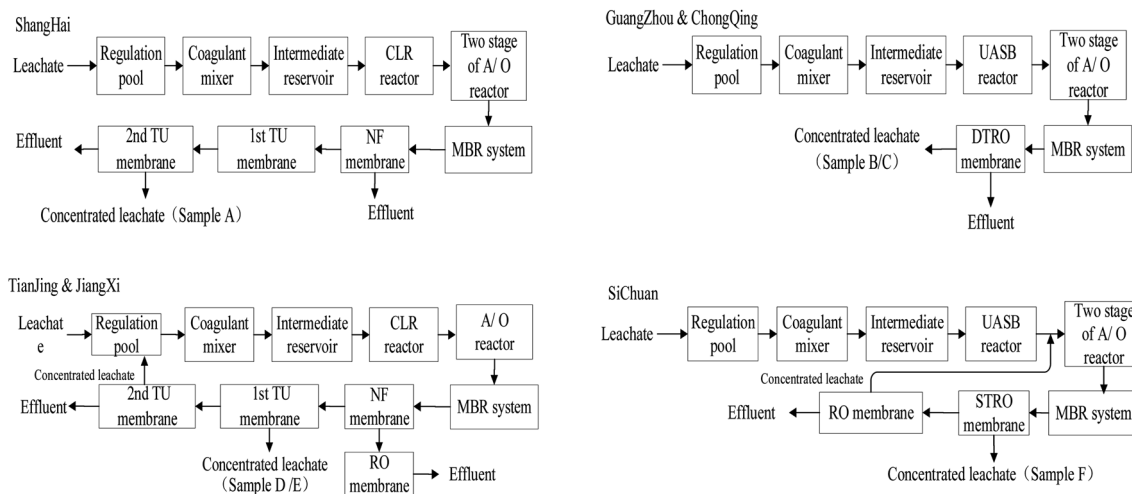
ShangHai

Leachate

Regulation pool

Coagulant mixer

Intermediate reservoir

CLR reactor

Two stage of A/ O reactor

Effluent

2nd TU membrane

1st TU membrane

NF membrane

MBR system

Concentrated leachate（Sample A）

Effluent

GuangZhou & ChongQing

Leachate

Regulation pool

Coagulant mixer

Intermediate reservoir

UASB reactor

Two stage of A/ O reactor

Concentrated leachate（Sample B/C）

DTRO membrane

MBR system

Effluent

TianJing & JiangXi

Leachate

Regulation pool

Coagulant mixer

Intermediate reservoir

CLR reactor

A/ O reactor

Concentrated leachate

Effluent

2nd TU membrane

1st TU membrane

NF membrane

MBR system

Concentrated leachate（Sample D /E）

RO membrane

Effluent

SiChuan

Leachate

Regulation pool

Coagulant mixer

Intermediate reservoir

UASB reactor

Two stage of A/ O reactor

Concentrated leachate

Effluent

RO membrane

STRO membrane

MBR system

Concentrated leachate（Sample F）